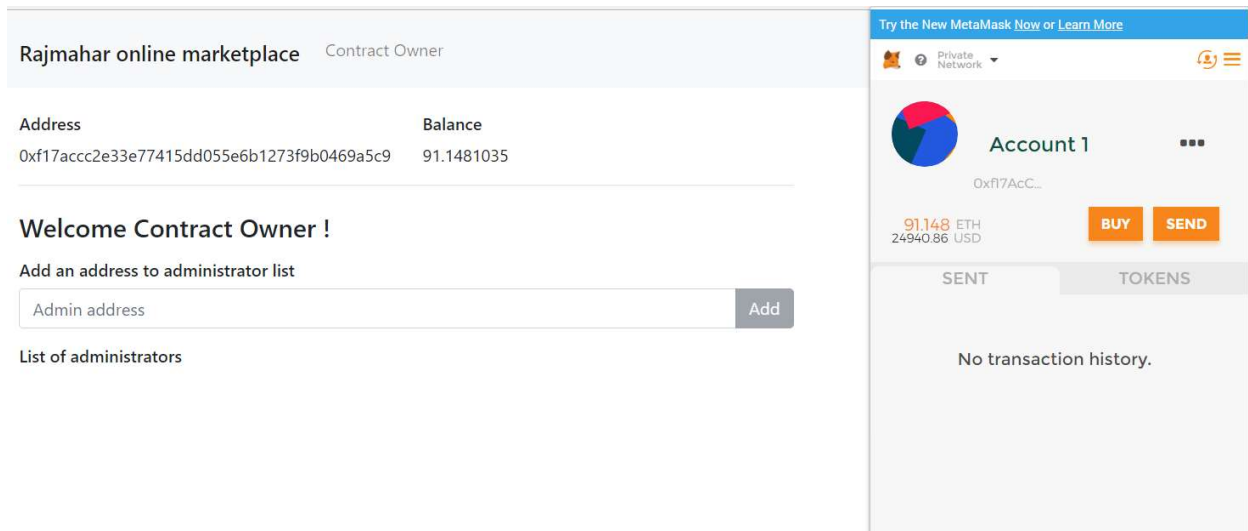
Rajmahar online marketplace Contract Owner

Address
0xf17accc2e33e77415dd055e6b1273f9b0469a5c9

Balance
91.1481035

Welcome Contract Owner !

Add an address to administrator list

Admin address

Add

List of administrators

Try the New MetaMask Now or Learn More

Private Network

Account 1

0xf17AcC...

91.148 ETH
24940.86 USD

BUY

SEND

SENT

TOKENS

No transaction history.